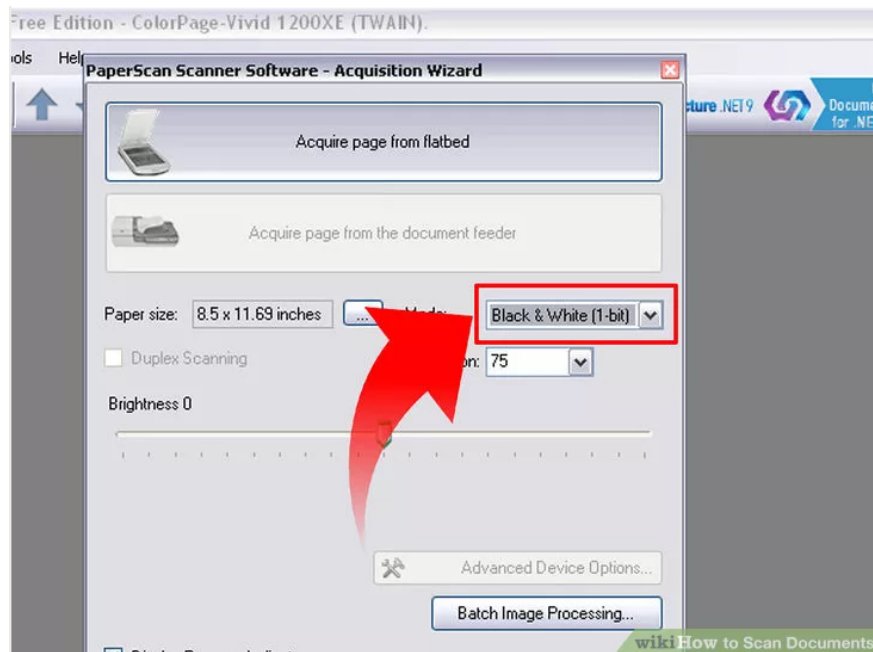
Free Edition - ColorPage-Vivid 1200XE (TWAIN).

ols Hel

PaperScan Scanner Software - Acquisition Wizard

cture .NET9 Docume for .NE

Acquire page from flatbed

Acquire page from the document feeder

Paper size: 8.5 x 11.69 inches ... Mode: Black & White (1-bit)

Duplex Scanning

on: 75

Brightness 0

Advanced Device Options...

Batch Image Processing...

wikiHow to Scan Documents